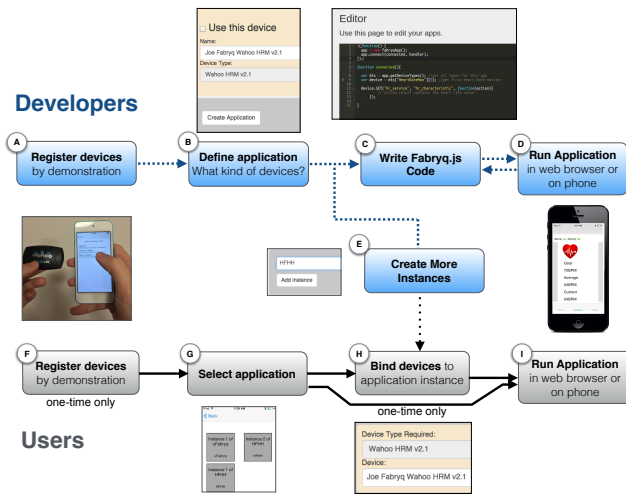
Use this device

Name:

Joe Fabryq Wahoo HRM v2.1

Device Type:

Wahoo HRM v2.1

Create Application

Editor

Use this page to edit your apps.

Developers

A
Register devices by demonstration

B
Define application What kind of devices?

C
Write Fabryq.js Code

D
Run Application in web browser or on phone

E
Create More Instances

HFHH

Add Instance

F
Register devices by demonstration

one-time only

G
Select application

H
Bind devices to application instance

one-time only

I
Run Application in web browser or on phone

Users

Device Type Required:

Wahoo HRM v2.1

Device:

Joe Fabryq Wahoo HRM v2.1